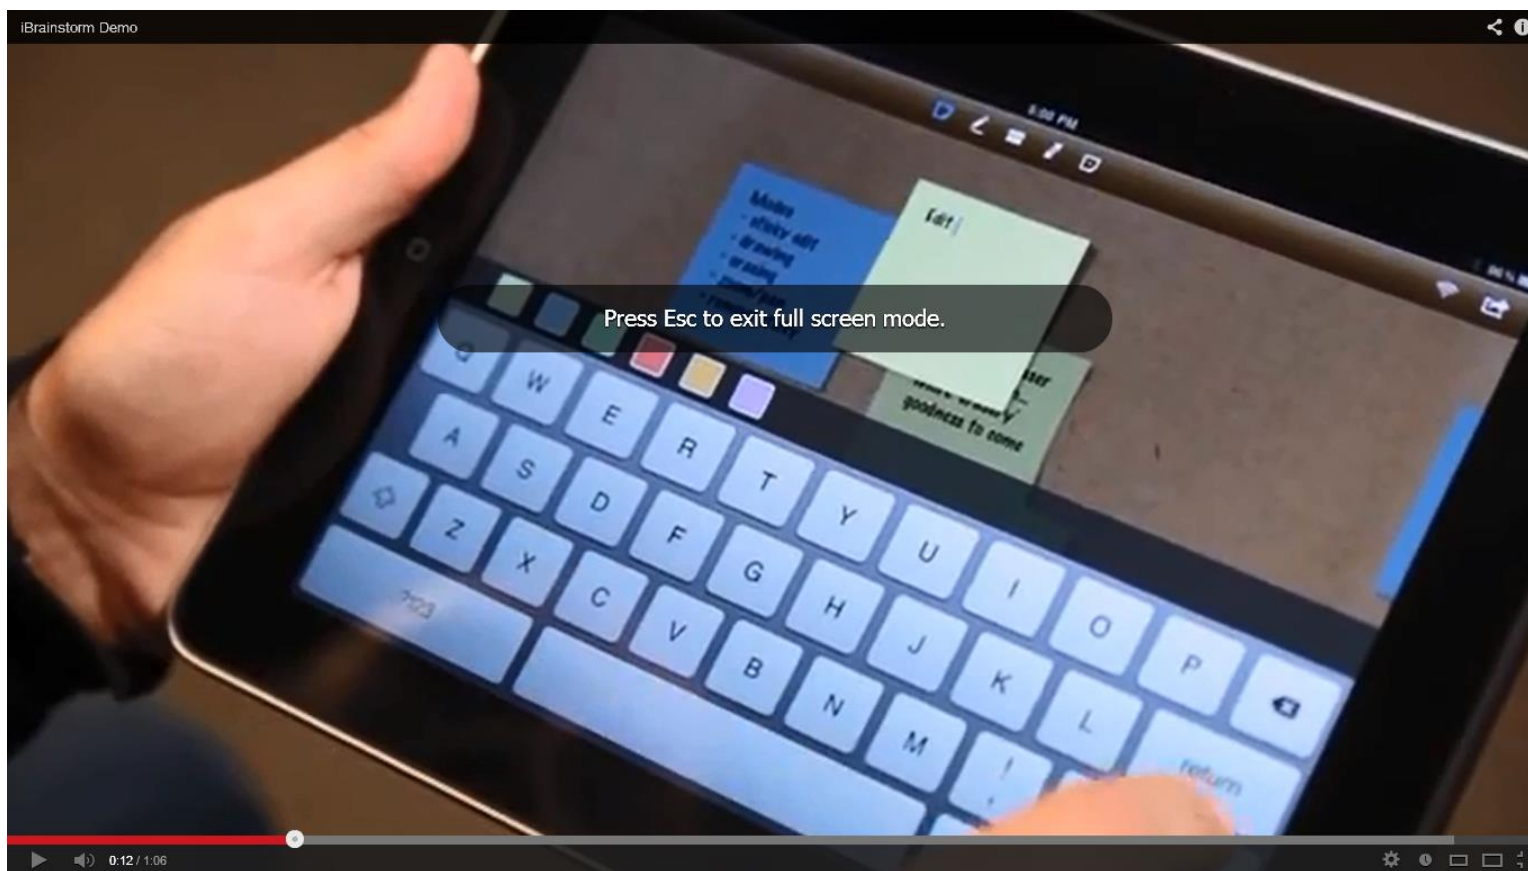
iBrainstorm Demo

5:00 PM

Modes
- sticky edit
- drawing
- erasing
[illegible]

Edit

Press Esc to exit full screen mode.

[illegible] goodness to come

Q W E R T Y U I O P
A S D F G H J K L
Z X C V B N M
.?123
return

0:12 / 1:06